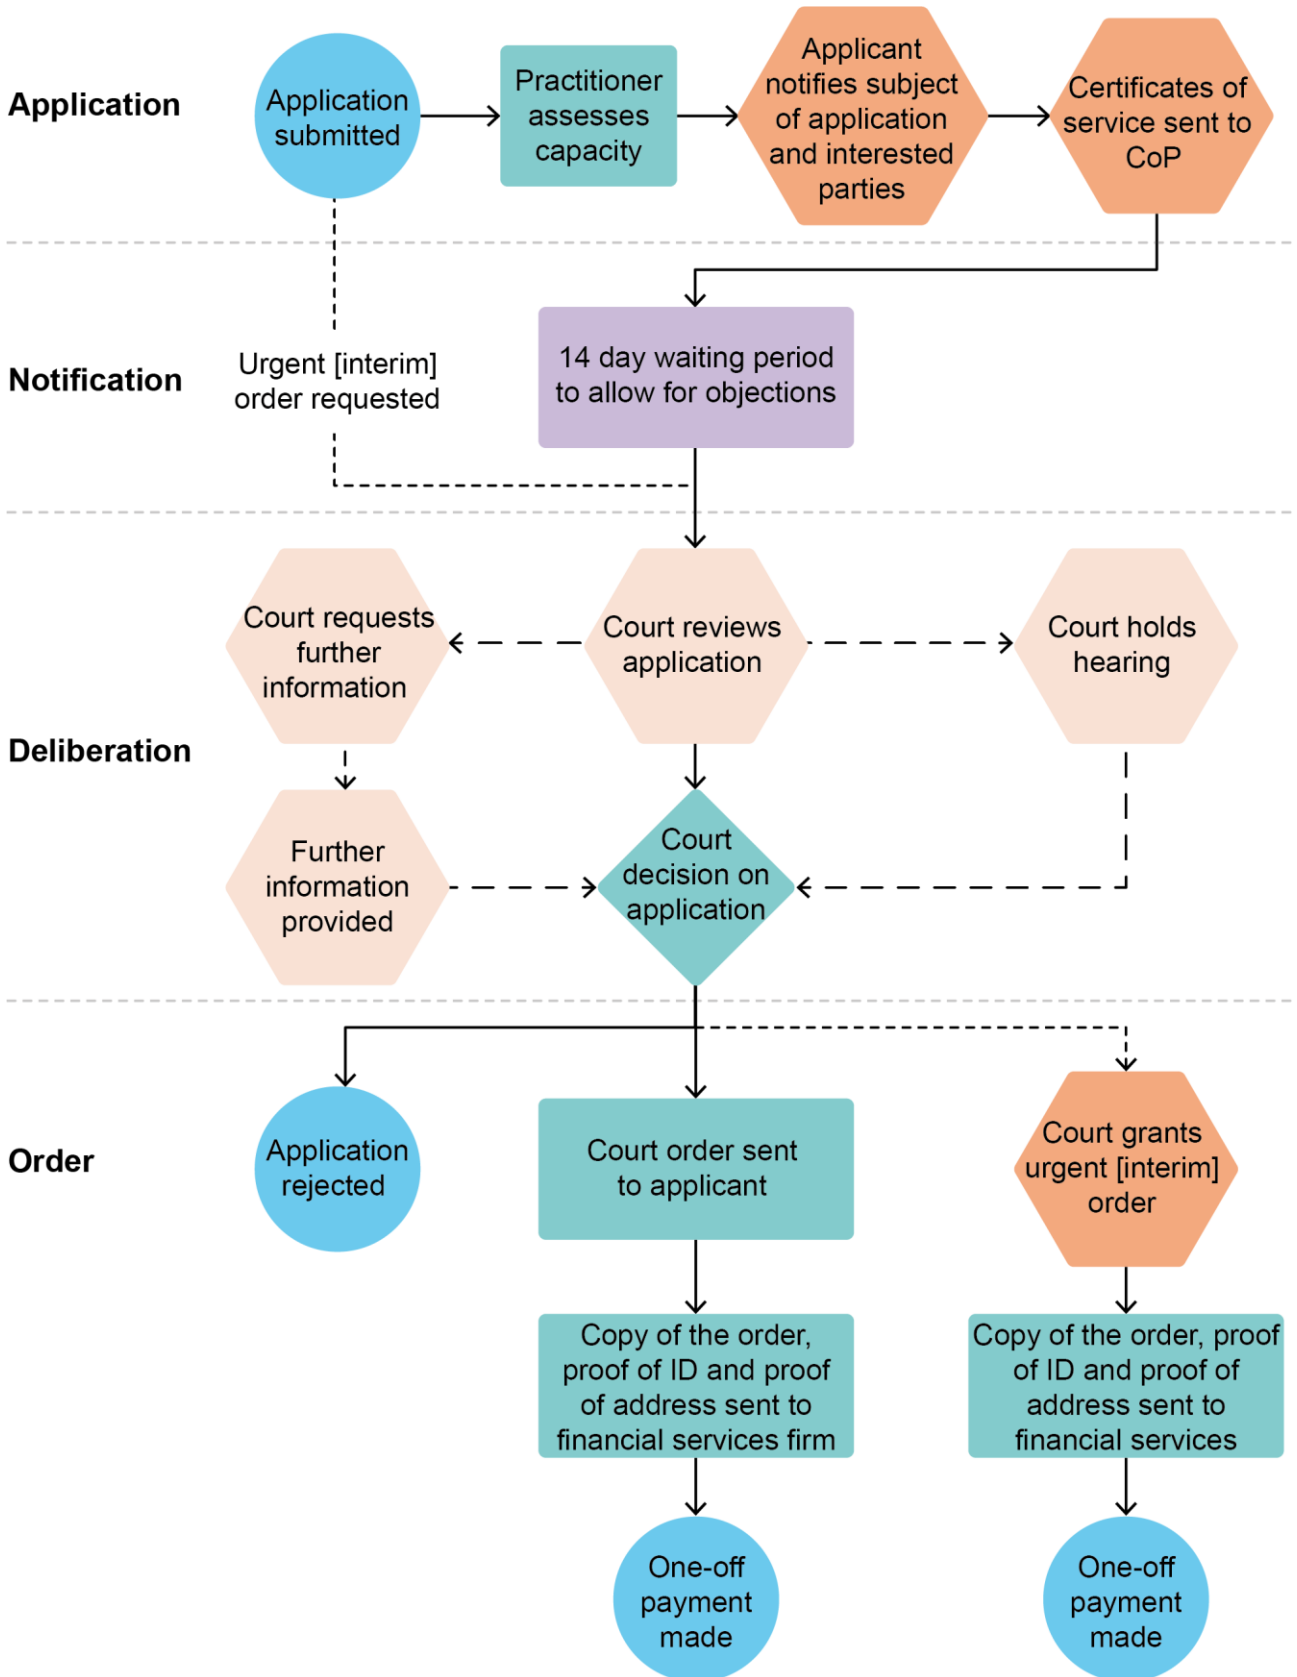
Application

Application submitted

Practitioner assesses capacity

Applicant notifies subject of application and interested parties

Certificates of service sent to CoP

Notification

Urgent [interim] order requested

14 day waiting period to allow for objections

Deliberation

Court requests further information

Court reviews application

Court holds hearing

Further information provided

Court decision on application

Order

Application rejected

Court order sent to applicant

Court grants urgent [interim] order

Copy of the order, proof of ID and proof of address sent to financial services firm

Copy of the order, proof of ID and proof of address sent to financial services

One-off payment made

One-off payment made